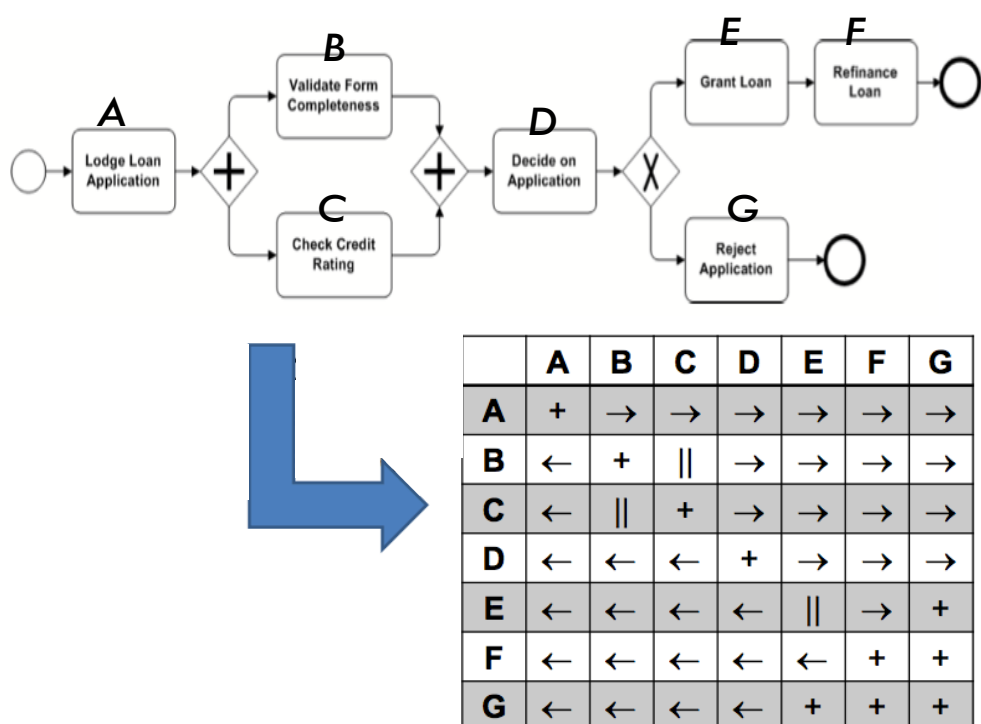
A
Lodge Loan Application

B
Validate Form Completeness

C
Check Credit Rating

D
Decide on Application

E
Grant Loan

F
Refinance Loan

G
Reject Application

| | A | B | C | D | E | F | G |
|---|---|---|---|---|---|---|---|
| A | + | → | → | → | → | → | → |
| B | ← | + | \|\| | → | → | → | → |
| C | ← | \|\| | + | → | → | → | → |
| D | ← | ← | ← | + | → | → | → |
| E | ← | ← | ← | ← | \|\| | → | + |
| F | ← | ← | ← | ← | ← | + | + |
| G | ← | ← | ← | + | + | + | + |